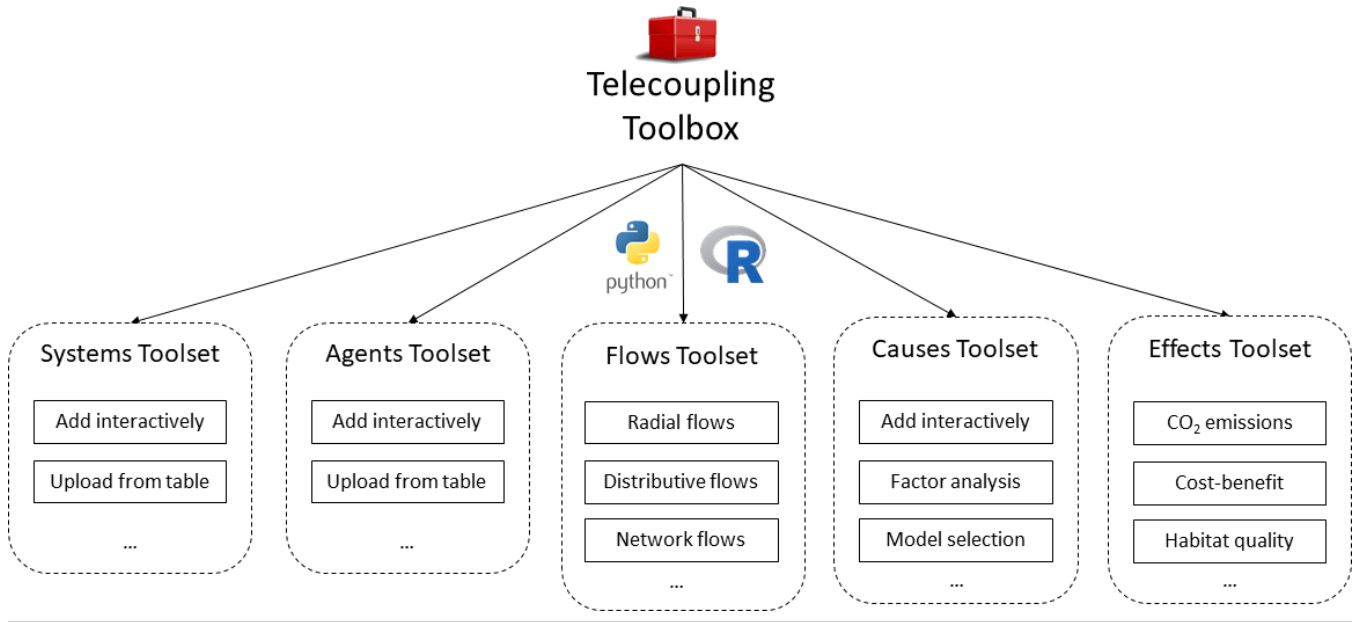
Telecoupling Toolbox

python™

R

Systems Toolset

Add interactively

Upload from table

...

Agents Toolset

Add interactively

Upload from table

...

Flows Toolset

Radial flows

Distributive flows

Network flows

...

Causes Toolset

Add interactively

Factor analysis

Model selection

...

Effects Toolset

$CO_2$ emissions

Cost-benefit

Habitat quality

...